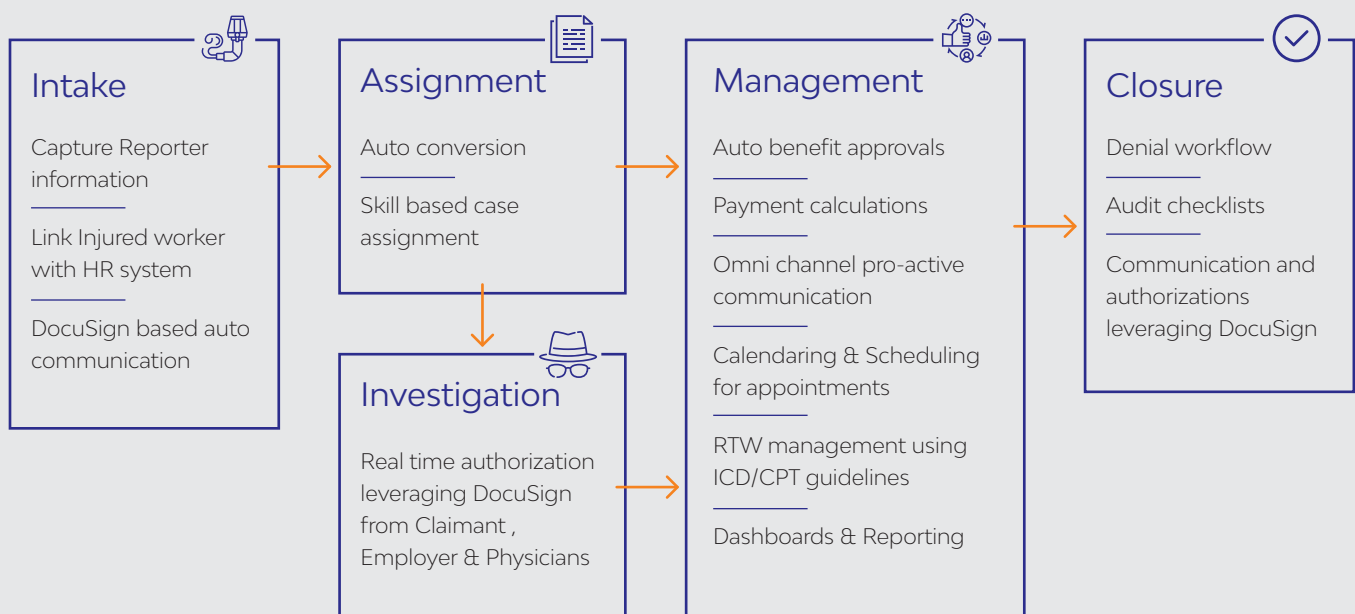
Intake

Capture Reporter information

Link Injured worker with HR system

DocuSign based auto communication

Assignment

Auto conversion

Skill based case assignment

Investigation

Real time authorization leveraging DocuSign from Claimant , Employer & Physicians

Management

Auto benefit approvals

Payment calculations

Omni channel pro-active communication

Calendaring & Scheduling for appointments

RTW management using ICD/CPT guidelines

Dashboards & Reporting

Closure

Denial workflow

Audit checklists

Communication and authorizations leveraging DocuSign